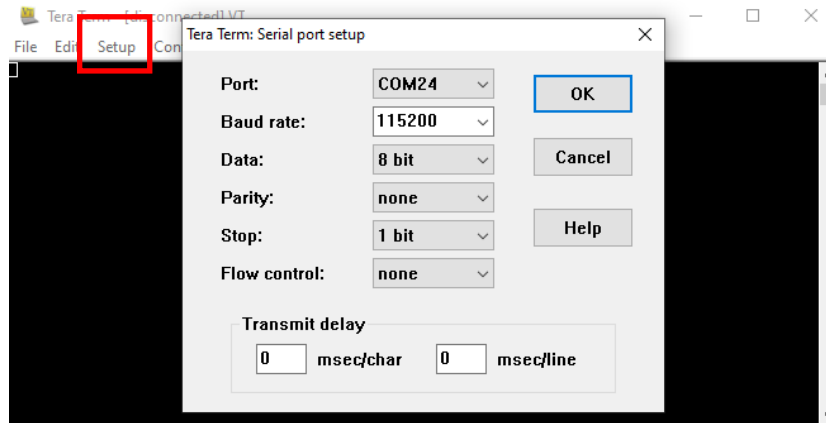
Tera Term - [disconnected] VT

File Edit Setup Con

Tera Term: Serial port setup

Port: COM24

Baud rate: 115200

Data: 8 bit

Parity: none

Stop: 1 bit

Flow control: none

OK

Cancel

Help

Transmit delay

0 msec/char 0 msec/line